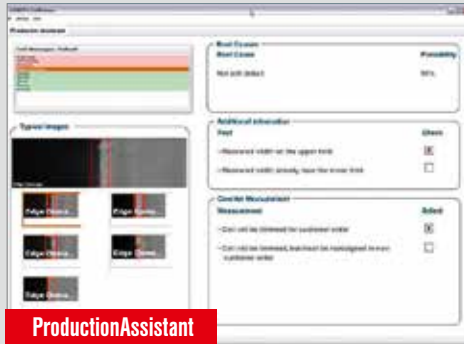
Production assistant

Root Causes
Root Cause
Possibility
Not edit defect
90%

Additional information
Fact
Given
- Measured width on the upper limit
- Measured width actually near the lower limit

Counter Measurement
Measurement
Acted
- Coil can be trimmed for customer order
- Coil can not be trimmed, but must be reassigned to new customer order

Typical images
Edge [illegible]
Edge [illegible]
Edge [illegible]
Edge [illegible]
Edge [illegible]

ProductionAssistant